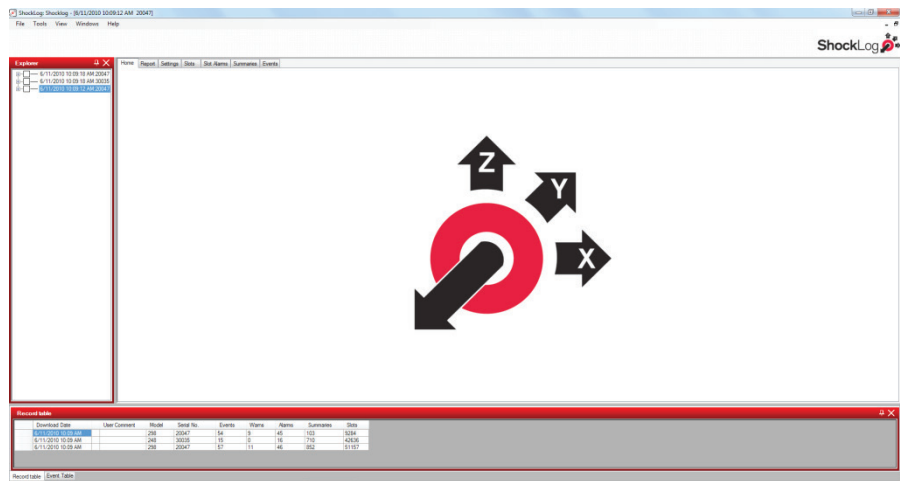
ShockLog Shocklog - [6/11/2010 10:09:12 AM 20047]

File Tools View Windows Help

ShockLog

Explorer

6/11/2010 10:09:10 AM 20047
6/11/2010 10:09:10 AM 30035
6/11/2010 10:09:12 AM 20047

Home Report Settings Slots Slot Alarms Summaries Events

Z
Y
X

Record table

| Download Date | User Comment | Model | Serial No. | Events | Warns | Alarms | Summaries | Slots |
|---|---|---|---|---|---|---|---|---|
| 6/11/2010 10:09 AM | | 298 | 20047 | 54 | 9 | 45 | 103 | 5284 |
| 6/11/2010 10:09 AM | | 248 | 30035 | 15 | 0 | 16 | 710 | 42636 |
| 6/11/2010 10:09 AM | | 298 | 20047 | 57 | 11 | 46 | 852 | 51157 |

Record table Event Table